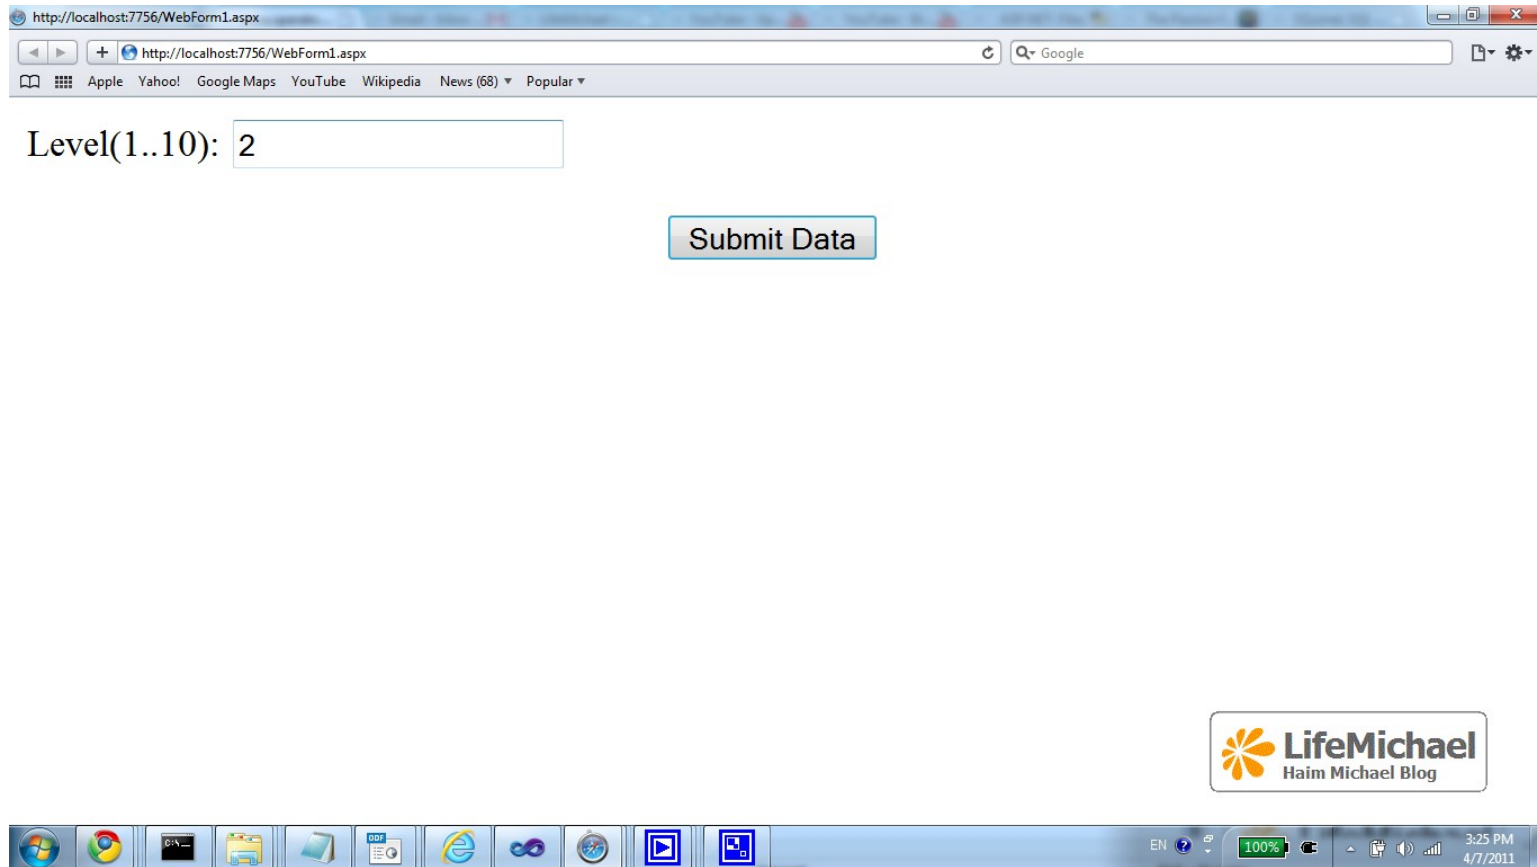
http://localhost:7756/WebForm1.aspx

http://localhost:7756/WebForm1.aspx

Google

Apple Yahoo! Google Maps YouTube Wikipedia News (68) ▾ Popular ▾

Level(1..10): 2

Submit Data

LifeMichael
Haim Michael Blog

EN 100% 3:25 PM 4/7/2011